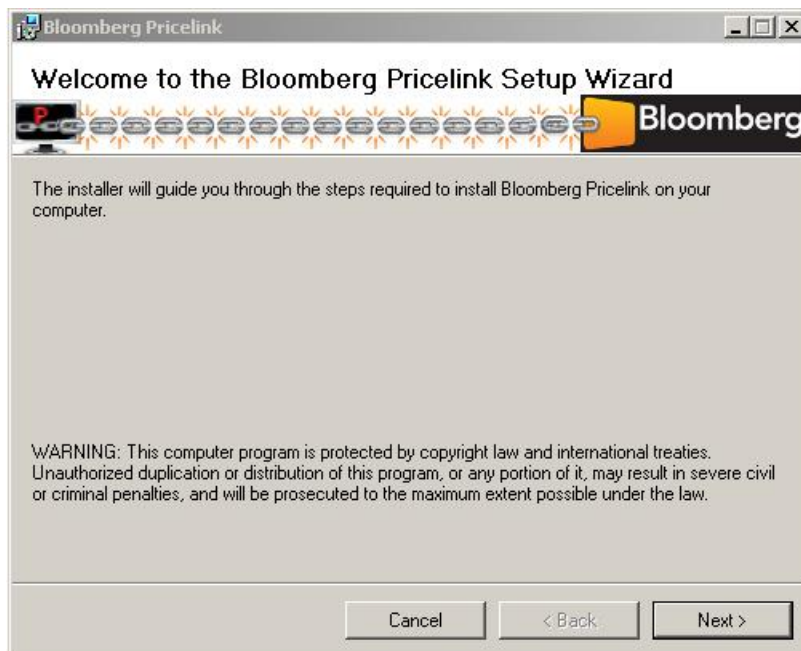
Bloomberg Pricelink

Welcome to the Bloomberg Pricelink Setup Wizard

P

Bloomberg

The installer will guide you through the steps required to install Bloomberg Pricelink on your computer.

WARNING: This computer program is protected by copyright law and international treaties. Unauthorized duplication or distribution of this program, or any portion of it, may result in severe civil or criminal penalties, and will be prosecuted to the maximum extent possible under the law.

Cancel

< Back

Next >